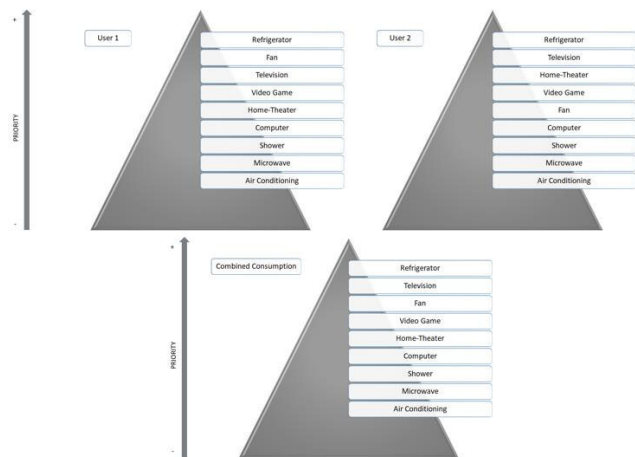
+

PRIORITY

-

User 1

Refrigerator
Fan
Television
Video Game
Home-Theater
Computer
Shower
Microwave
Air Conditioning

User 2

Refrigerator
Television
Home-Theater
Video Game
Fan
Computer
Shower
Microwave
Air Conditioning

+

PRIORITY

-

Combined Consumption

Refrigerator
Television
Fan
Video Game
Home-Theater
Computer
Shower
Microwave
Air Conditioning